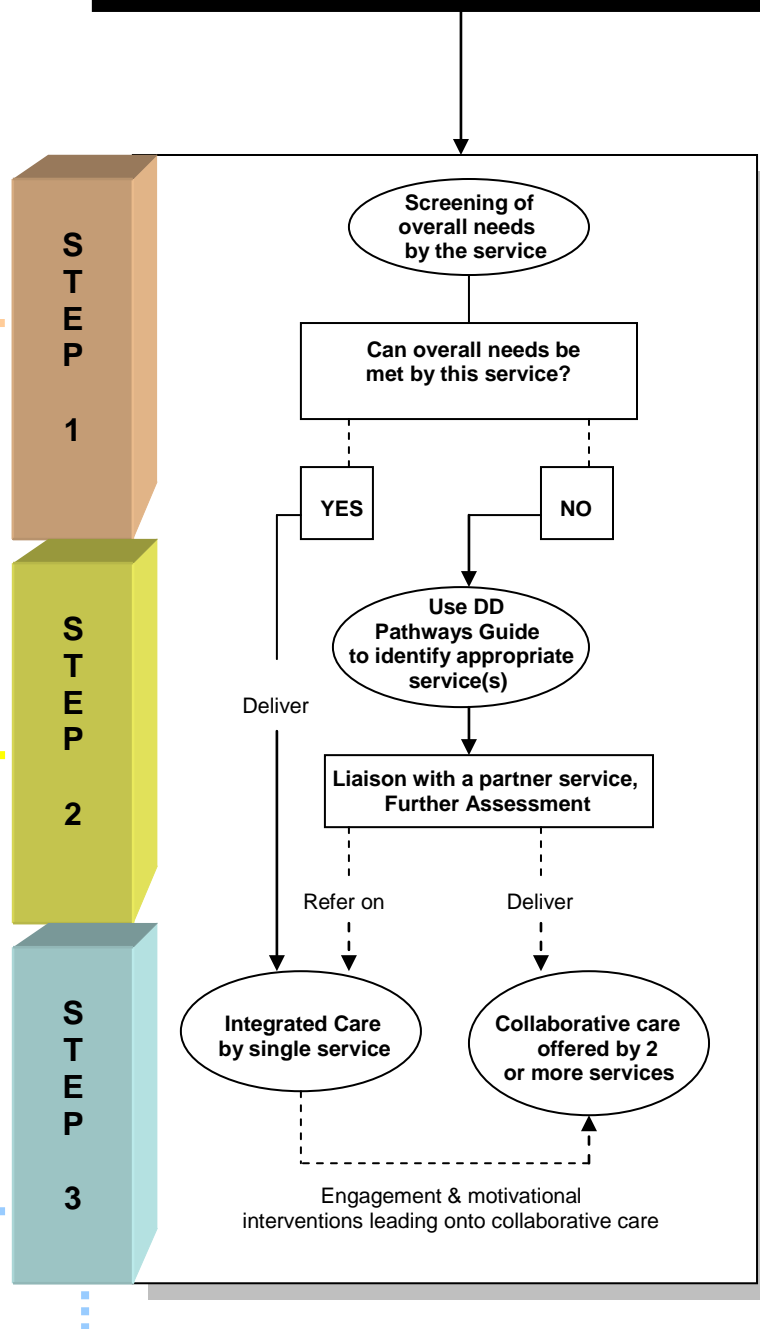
STEP 1

Screening of overall needs by the service

Can overall needs be met by this service?

YES

NO

STEP 2

Use DD Pathways Guide to identify appropriate service(s)

Deliver

Liaison with a partner service, Further Assessment

Refer on

Deliver

STEP 3

Integrated Care by single service

Collaborative care offered by 2 or more services

Engagement & motivational interventions leading onto collaborative care